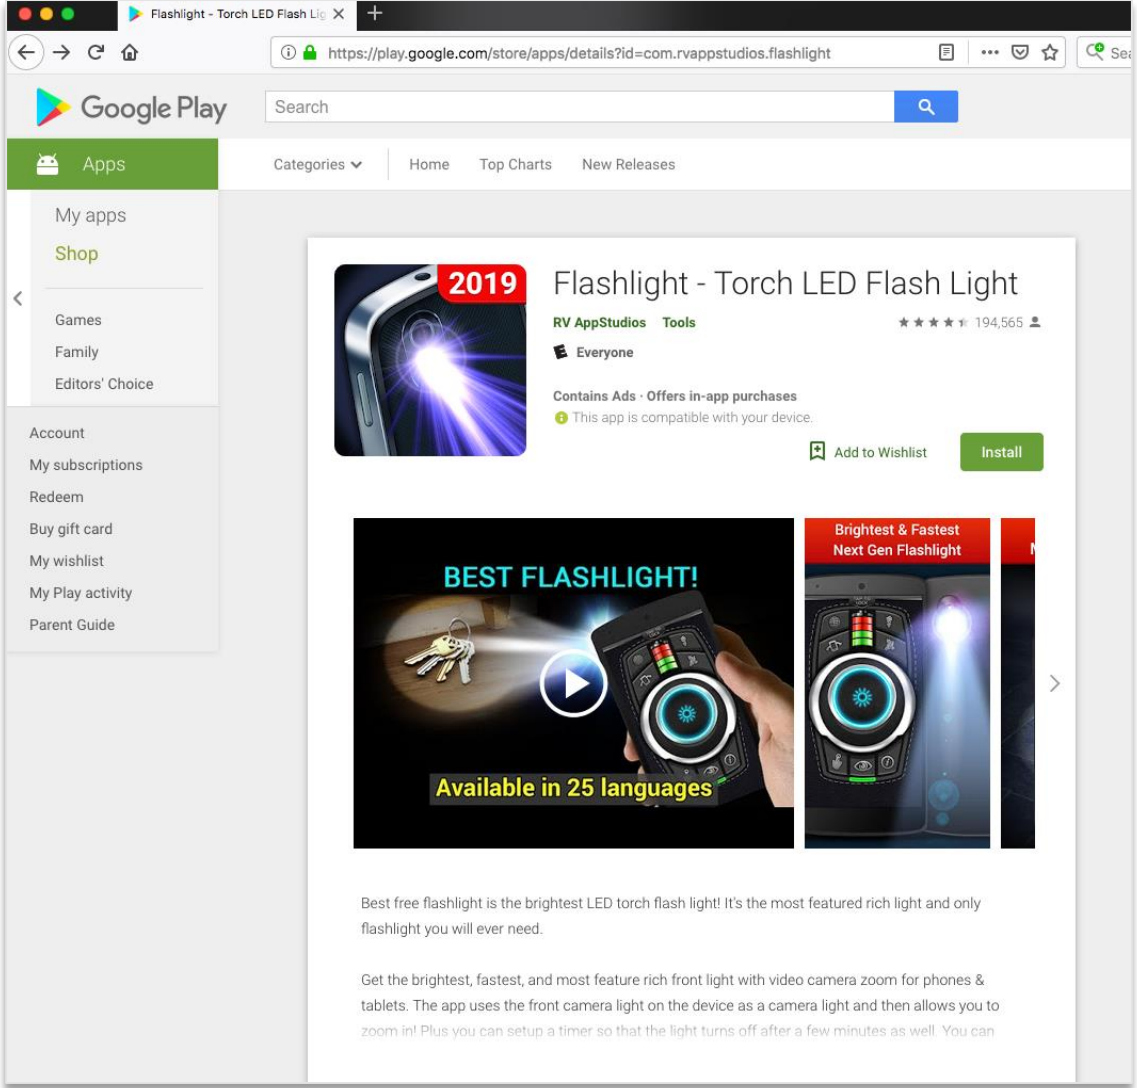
Flashlight - Torch LED Flash Lig

https://play.google.com/store/apps/details?id=com.rvappstudios.flashlight

Sea

Google Play

Search

Apps

Categories

Home

Top Charts

New Releases

My apps

Shop

Games

Family

Editors' Choice

Account

My subscriptions

Redeem

Buy gift card

My wishlist

My Play activity

Parent Guide

2019

Flashlight - Torch LED Flash Light

RV AppStudios Tools

194,565

Everyone

Contains Ads · Offers in-app purchases

This app is compatible with your device.

Add to Wishlist

Install

BEST FLASHLIGHT!

Available in 25 languages

Brightest & Fastest Next Gen Flashlight

Best free flashlight is the brightest LED torch flash light! It's the most featured rich light and only flashlight you will ever need.

Get the brightest, fastest, and most feature rich front light with video camera zoom for phones & tablets. The app uses the front camera light on the device as a camera light and then allows you to zoom in! Plus you can setup a timer so that the light turns off after a few minutes as well. You can